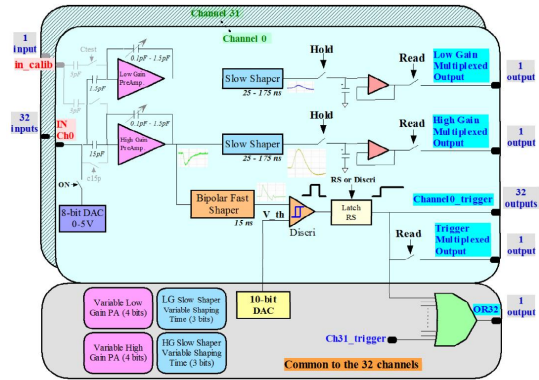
Channel 31

Channel 0

1 input

in_calib

Ctest

3pF

0.1pF - 1.5pF

Low Gain PreAmp

1.5pF

3pF

Slow Shaper

25 - 175 ns

Hold

Read

Low Gain Multiplexed Output

1 output

32 inputs

IN Ch0

15pF

0.1pF - 1.5pF

High Gain PreAmp

c15p

Slow Shaper

25 - 175 ns

Hold

Read

High Gain Multiplexed Output

1 output

ON

8-bit DAC 0-5V

Bipolar Fast Shaper

15 ns

V_th

Discri

RS or Discri

Latch RS

Channel0_trigger

32 outputs

Read

Trigger Multiplexed Output

1 output

Variable Low Gain PA (4 bits)

Variable High Gain PA (4 bits)

LG Slow Shaper Variable Shaping Time (3 bits)

HG Slow Shaper Variable Shaping Time (3 bits)

10-bit DAC

Ch31_trigger

OR32

1 output

Common to the 32 channels